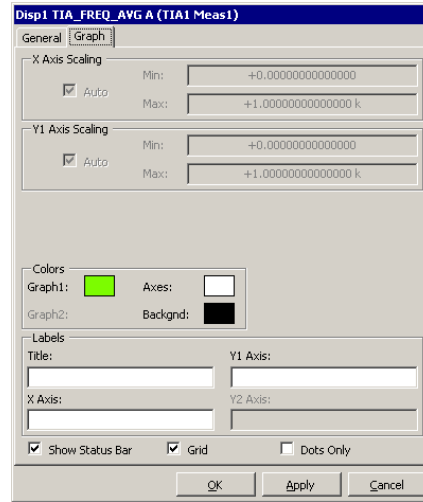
Disp1 TIA_FREQ_AVG A (TIA1 Meas1)

General | Graph

X Axis Scaling
Auto
Min: +0.00000000000000
Max: +1.00000000000000 k

Y1 Axis Scaling
Auto
Min: +0.00000000000000
Max: +1.00000000000000 k

Colors
Graph1:
Axes:
Graph2:
Backgnd:

Labels
Title:
Y1 Axis:
X Axis:
Y2 Axis:

Show Status Bar
Grid
Dots Only

OK
Apply
Cancel